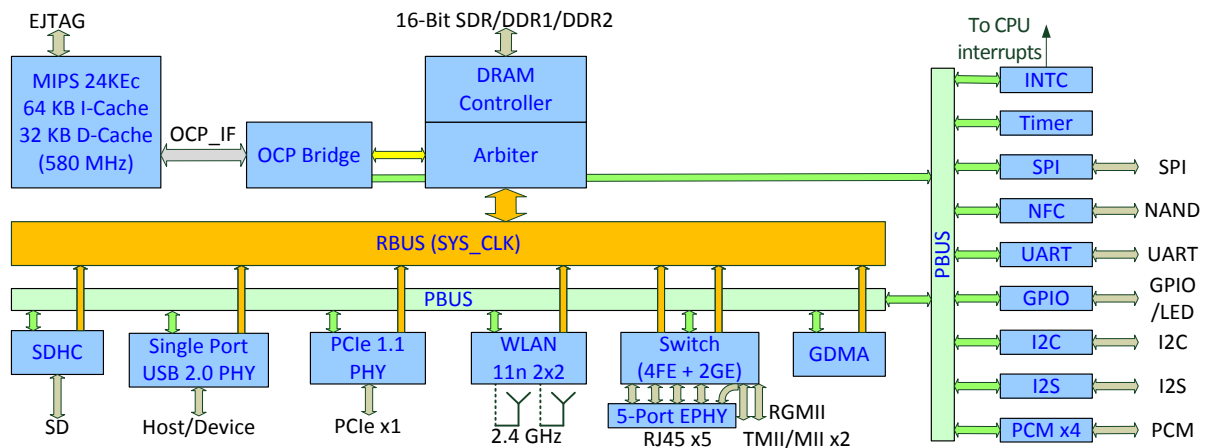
EJTAG

16-Bit SDR/DDR1/DDR2

To CPU interrupts

MIPS 24KEc
64 KB I-Cache
32 KB D-Cache
(580 MHz)

OCP_IF

OCP Bridge

DRAM Controller

Arbiter

INTC

Timer

SPI

SPI

NFC

NAND

UART

UART

GPIO

GPIO /LED

I2C

I2C

I2S

I2S

PCM x4

PCM

PBUS

RBUS (SYS_CLK)

PBUS

SDHC

Single Port USB 2.0 PHY

PCIe 1.1 PHY

WLAN 11n 2x2

Switch (4FE + 2GE)

GDMA

5-Port EPHY

RGMII

SD

Host/Device

PCIe x1

2.4 GHz

RJ45 x5

TMII/MII x2